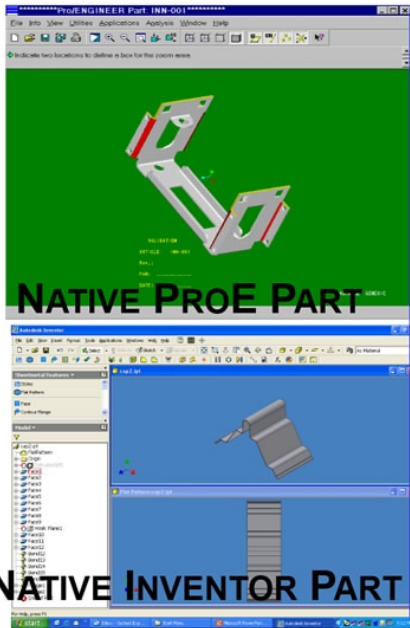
**********Pro/ENGINEER Part: INN-001**********

File Info View Utilities Applications Analysis Window Help

Indicate two locations to define a box for the zoom area.

VALIDATION
ARTICLE INN-001
Rev.:
Feb. ............
DATE:

NATIVE PROE PART

Autodesk Inventor

Select

Sketch

As Material

Sheet Metal Features

Face

Contour Flange

Model

Part1.ipt

Flat Pattern

Origin

Face1
Face2
Face3
Face4
Face5
Face6
Face7
Face8
Face9
Face10
Face11
Face12

Part2.ipt

Flat Pattern:Part2.ipt

NATIVE INVENTOR PART

For Help, press F1

start